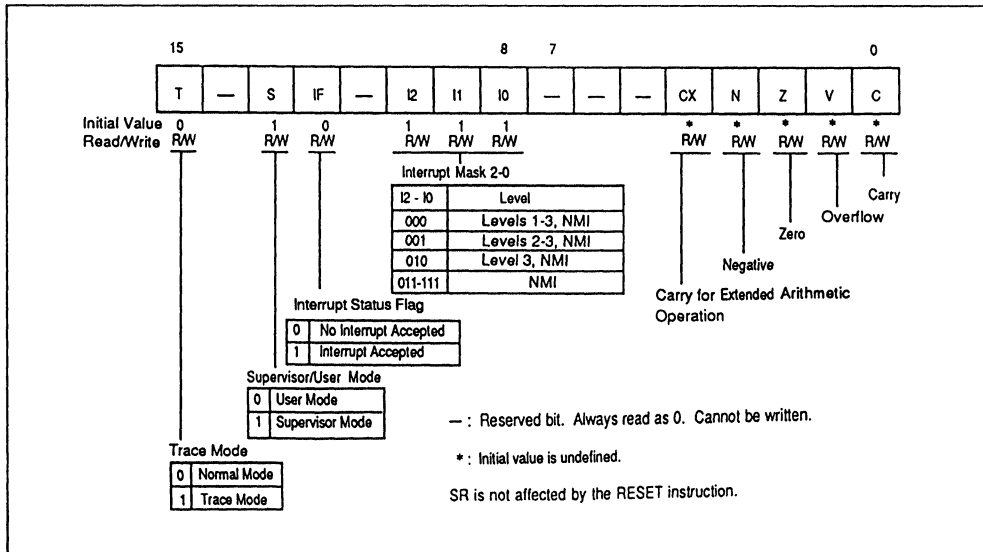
15 8 7 0

| T | — | S | IF | — | I2 | I1 | I0 | — | — | — | CX | N | Z | V | C |
|---|---|---|---|---|---|---|---|---|---|---|---|---|---|---|---|

Initial Value 0 1 0 1 1 1 * * * * *
Read/Write R/W R/W R/W R/W R/W R/W R/W R/W R/W R/W R/W

Interrupt Mask 2-0

| I2 - I0 | Level |
|---|---|
| 000 | Levels 1-3, NMI |
| 001 | Levels 2-3, NMI |
| 010 | Level 3, NMI |
| 011-111 | NMI |

Carry

Overflow

Zero

Negative

Carry for Extended Arithmetic Operation

Interrupt Status Flag

| 0 | No Interrupt Accepted |
|---|---|
| 1 | Interrupt Accepted |

Supervisor/User Mode

| 0 | User Mode |
|---|---|
| 1 | Supervisor Mode |

— : Reserved bit. Always read as 0. Cannot be written.

Trace Mode

| 0 | Normal Mode |
|---|---|
| 1 | Trace Mode |

* : Initial value is undefined.

SR is not affected by the RESET instruction.